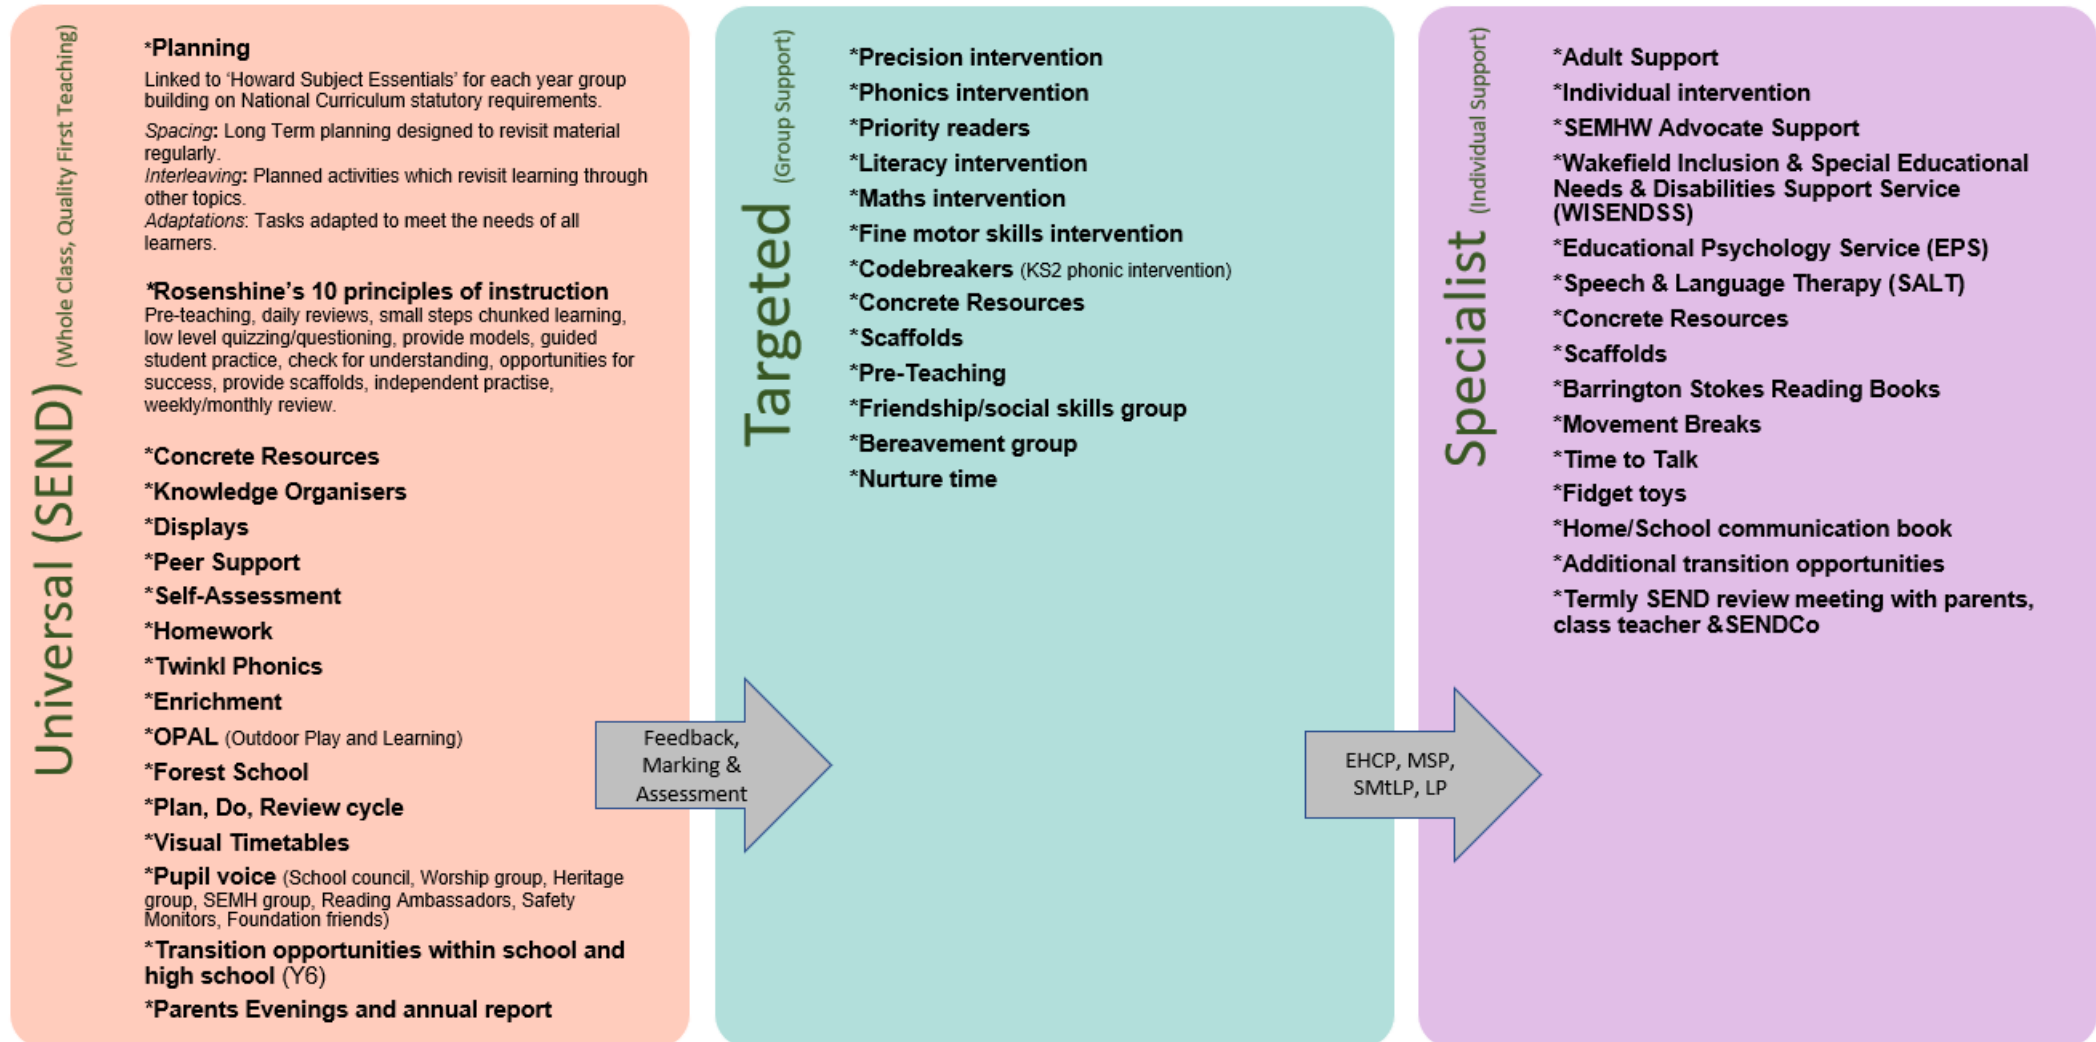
Universal (SEND) (Whole Class, Quality First Teaching)

*Planning
Linked to 'Howard Subject Essentials' for each year group building on National Curriculum statutory requirements.
Spacing: Long Term planning designed to revisit material regularly.
Interleaving: Planned activities which revisit learning through other topics.
Adaptations: Tasks adapted to meet the needs of all learners.

*Rosenshine's 10 principles of instruction
Pre-teaching, daily reviews, small steps chunked learning, low level quizzing/questioning, provide models, guided student practice, check for understanding, opportunities for success, provide scaffolds, independent practise, weekly/monthly review.

*Concrete Resources
*Knowledge Organisers
*Displays
*Peer Support
*Self-Assessment
*Homework
*Twinkl Phonics
*Enrichment
*OPAL (Outdoor Play and Learning)
*Forest School
*Plan, Do, Review cycle
*Visual Timetables
*Pupil voice (School council, Worship group, Heritage group, SEMH group, Reading Ambassadors, Safety Monitors, Foundation friends)
*Transition opportunities within school and high school (Y6)
*Parents Evenings and annual report

Feedback, Marking & Assessment

Targeted (Group Support)

*Precision intervention
*Phonics intervention
*Priority readers
*Literacy intervention
*Maths intervention
*Fine motor skills intervention
*Codebreakers (KS2 phonic intervention)
*Concrete Resources
*Scaffolds
*Pre-Teaching
*Friendship/social skills group
*Bereavement group
*Nurture time

EHCP, MSP, SMtLP, LP

Specialist (Individual Support)

*Adult Support
*Individual intervention
*SEMHW Advocate Support
*Wakefield Inclusion & Special Educational Needs & Disabilities Support Service (WISENDSS)
*Educational Psychology Service (EPS)
*Speech & Language Therapy (SALT)
*Concrete Resources
*Scaffolds
*Barrington Stokes Reading Books
*Movement Breaks
*Time to Talk
*Fidget toys
*Home/School communication book
*Additional transition opportunities
*Termly SEND review meeting with parents, class teacher &SENDCo